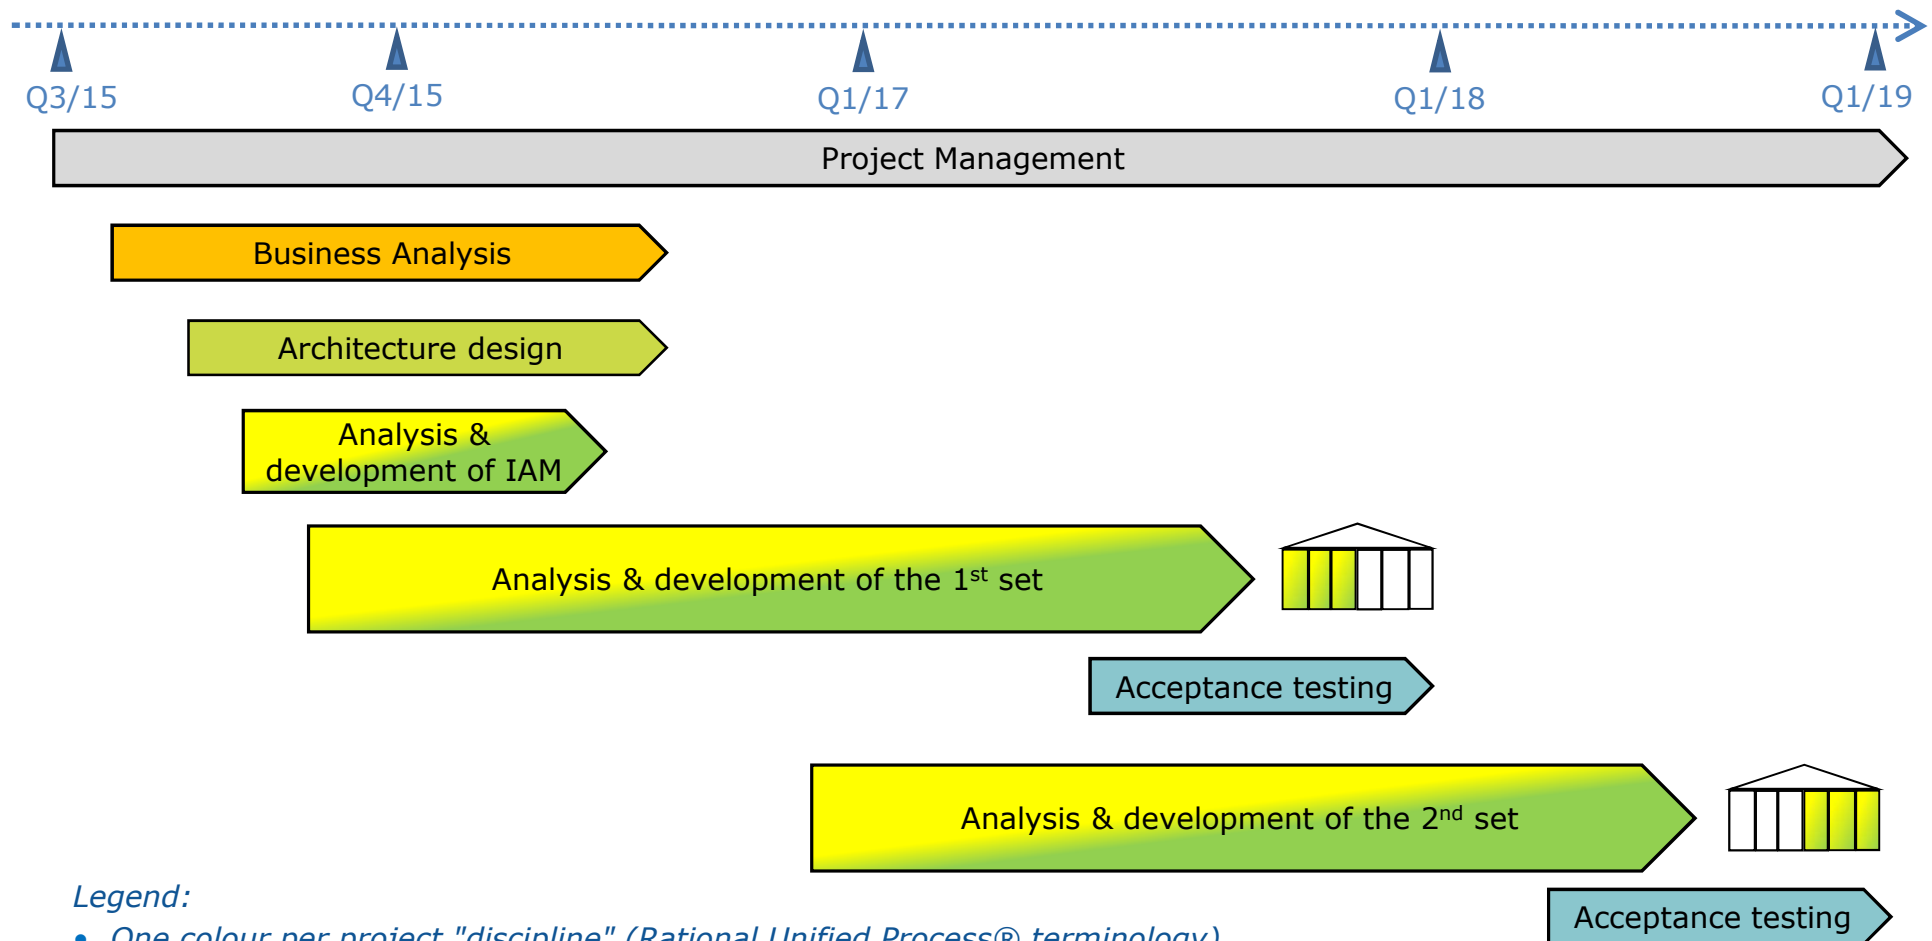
Q3/15
Q4/15
Q1/17
Q1/18
Q1/19

Project Management

Business Analysis

Architecture design

Analysis & development of IAM

Analysis & development of the 1$^{st}$ set

Acceptance testing

Analysis & development of the 2$^{nd}$ set

Legend:

• One colour per project "discipline" (Rational Unified Process® terminology)

Acceptance testing